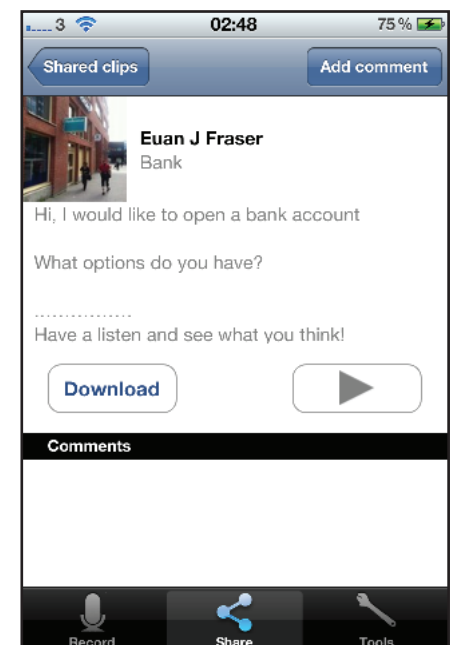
3 02:48 75 %

Shared clips

Add comment

Euan J Fraser

Bank

Hi, I would like to open a bank account

What options do you have?

...............

Have a listen and see what you think!

Download

Comments

Record

Share

Tools